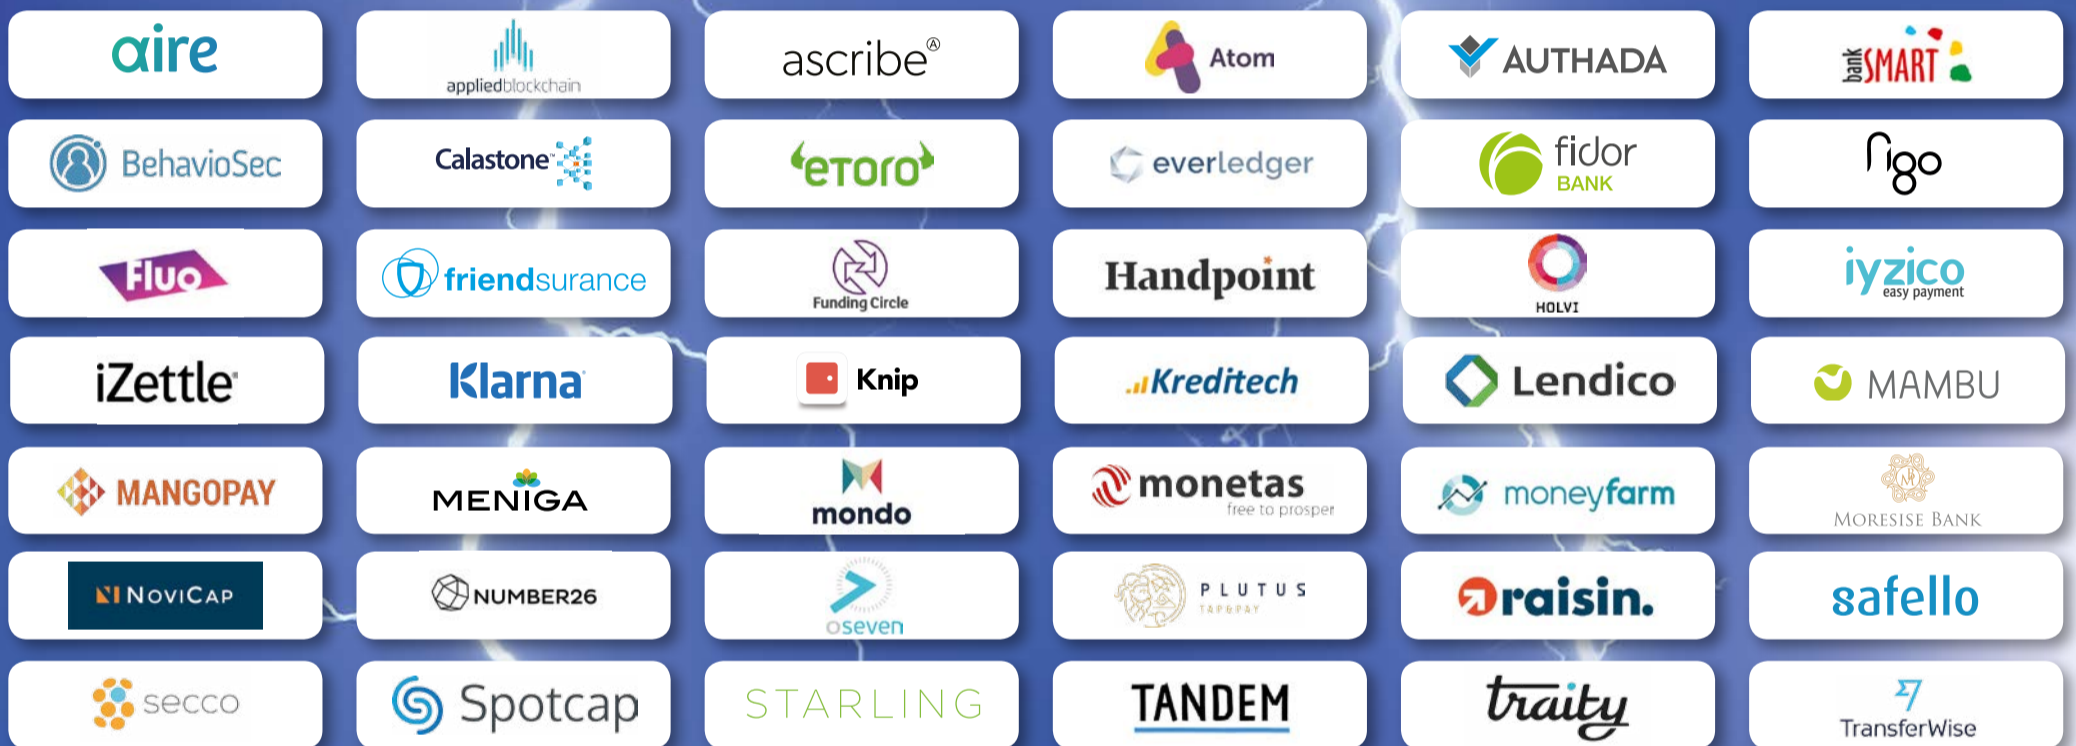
aire

appliedblockchain

ascribe®

Atom

AUTHADA

bankSMART

BehavioSec

Calastone

eToro

everledger

fidor BANK

figo

Fluo

friendsurance

Funding Circle

Handpoint

HOLVI

iyzico easy payment

iZettle

Klarna

Knip

Kreditech

Lendico

MAMBU

MANGOPAY

MENIGA

mondo

monetas free to prosper

moneyfarm

MORESISE BANK

NOVICAP

NUMBER26

oseven

PLUTUS

raisin.

safello

secco

Spotcap

STARLING

TANDEM

traity

TransferWise